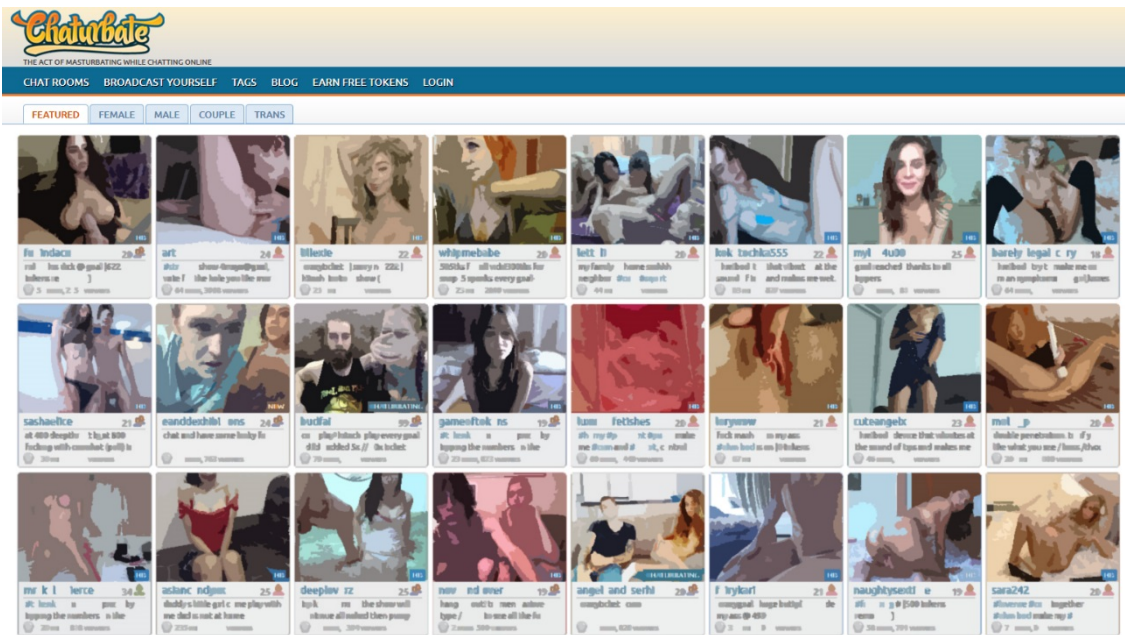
Chaturbate
THE ACT OF MASTURBATING WHILE CHATTING ONLINE

CHAT ROOMS BROADCAST YOURSELF TAGS BLOG EARN FREE TOKENS LOGIN

FEATURED FEMALE MALE COUPLE TRANS

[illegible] 20
art 24
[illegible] 22
whipmebabe 20
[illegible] 20
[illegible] 22
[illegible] 25
barely legal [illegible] 18

sashaefice 21
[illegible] 24
budfal 99
gameoftok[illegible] 19
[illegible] 20
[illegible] 21
cuteangelx 23
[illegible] 20

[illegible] 34
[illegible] 25
deeplov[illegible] 25
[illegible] 19
angel and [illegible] 20
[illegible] 21
naughtysext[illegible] 19
sara242 20

NEW
HD
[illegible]